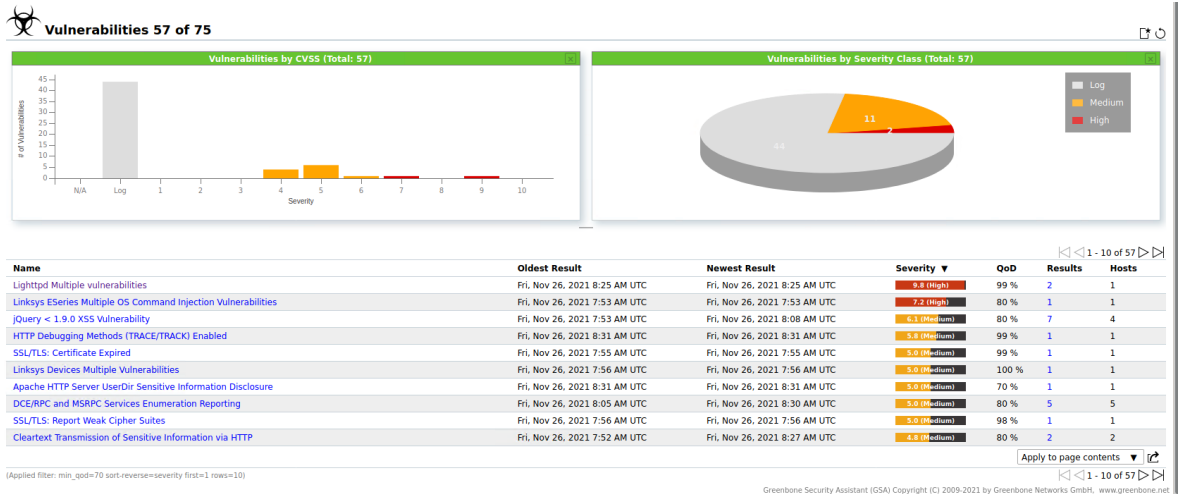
Vulnerabilities 57 of 75

Vulnerabilities by CVSS (Total: 57)

45
40
35
30
25
20
15
10
5
0

# of Vulnerabilities

N/A Log 1 2 3 4 5 6 7 8 9 10

Severity

Vulnerabilities by Severity Class (Total: 57)

Log
Medium
High

11
2
44

1 - 10 of 57

| Name | Oldest Result | Newest Result | Severity ▼ | QoD | Results | Hosts |
|---|---|---|---|---|---|---|
| Lighttpd Multiple vulnerabilities | Fri, Nov 26, 2021 8:25 AM UTC | Fri, Nov 26, 2021 8:25 AM UTC | 9.8 (High) | 99 % | 2 | 1 |
| Linksys ESeries Multiple OS Command Injection Vulnerabilities | Fri, Nov 26, 2021 7:53 AM UTC | Fri, Nov 26, 2021 7:53 AM UTC | 7.2 (High) | 80 % | 1 | 1 |
| jQuery < 1.9.0 XSS Vulnerability | Fri, Nov 26, 2021 7:53 AM UTC | Fri, Nov 26, 2021 8:08 AM UTC | 6.1 (Medium) | 80 % | 7 | 4 |
| HTTP Debugging Methods (TRACE/TRACK) Enabled | Fri, Nov 26, 2021 8:31 AM UTC | Fri, Nov 26, 2021 8:31 AM UTC | 5.8 (Medium) | 99 % | 1 | 1 |
| SSL/TLS: Certificate Expired | Fri, Nov 26, 2021 7:55 AM UTC | Fri, Nov 26, 2021 7:55 AM UTC | 5.0 (Medium) | 99 % | 1 | 1 |
| Linksys Devices Multiple Vulnerabilities | Fri, Nov 26, 2021 7:56 AM UTC | Fri, Nov 26, 2021 7:56 AM UTC | 5.0 (Medium) | 100 % | 1 | 1 |
| Apache HTTP Server UserDir Sensitive Information Disclosure | Fri, Nov 26, 2021 8:31 AM UTC | Fri, Nov 26, 2021 8:31 AM UTC | 5.0 (Medium) | 70 % | 1 | 1 |
| DCE/RPC and MSRPC Services Enumeration Reporting | Fri, Nov 26, 2021 8:05 AM UTC | Fri, Nov 26, 2021 8:30 AM UTC | 5.0 (Medium) | 80 % | 5 | 5 |
| SSL/TLS: Report Weak Cipher Suites | Fri, Nov 26, 2021 7:56 AM UTC | Fri, Nov 26, 2021 7:56 AM UTC | 5.0 (Medium) | 98 % | 1 | 1 |
| Cleartext Transmission of Sensitive Information via HTTP | Fri, Nov 26, 2021 7:52 AM UTC | Fri, Nov 26, 2021 8:27 AM UTC | 4.8 (Medium) | 80 % | 2 | 2 |

Apply to page contents ▼

(Applied filter: min_qod=70 sort-reverse=severity first=1 rows=10)

1 - 10 of 57

Greenbone Security Assistant (GSA) Copyright (C) 2009-2021 by Greenbone Networks GmbH, www.greenbone.net